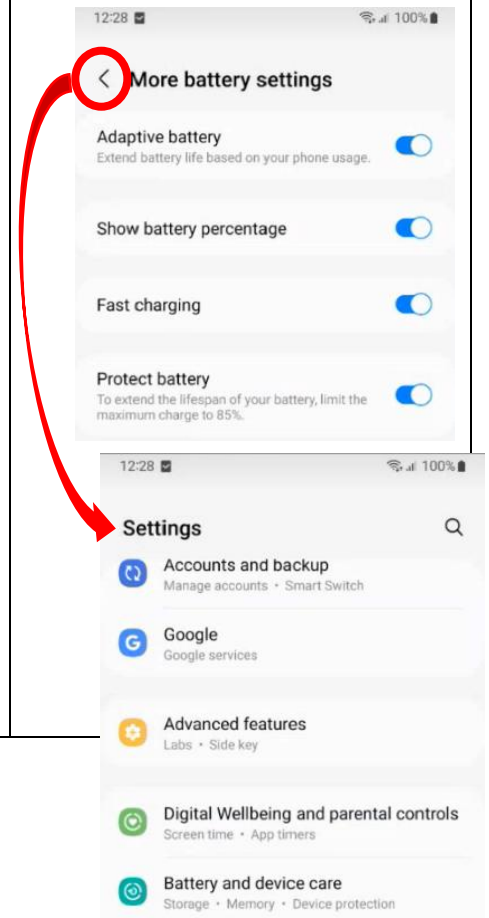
12:28 100%

More battery settings

Adaptive battery
Extend battery life based on your phone usage.

Show battery percentage

Fast charging

Protect battery
To extend the lifespan of your battery, limit the maximum charge to 85%.

12:28 100%

Settings

Accounts and backup
Manage accounts • Smart Switch

Google
Google services

Advanced features
Labs • Side key

Digital Wellbeing and parental controls
Screen time • App timers

Battery and device care
Storage • Memory • Device protection